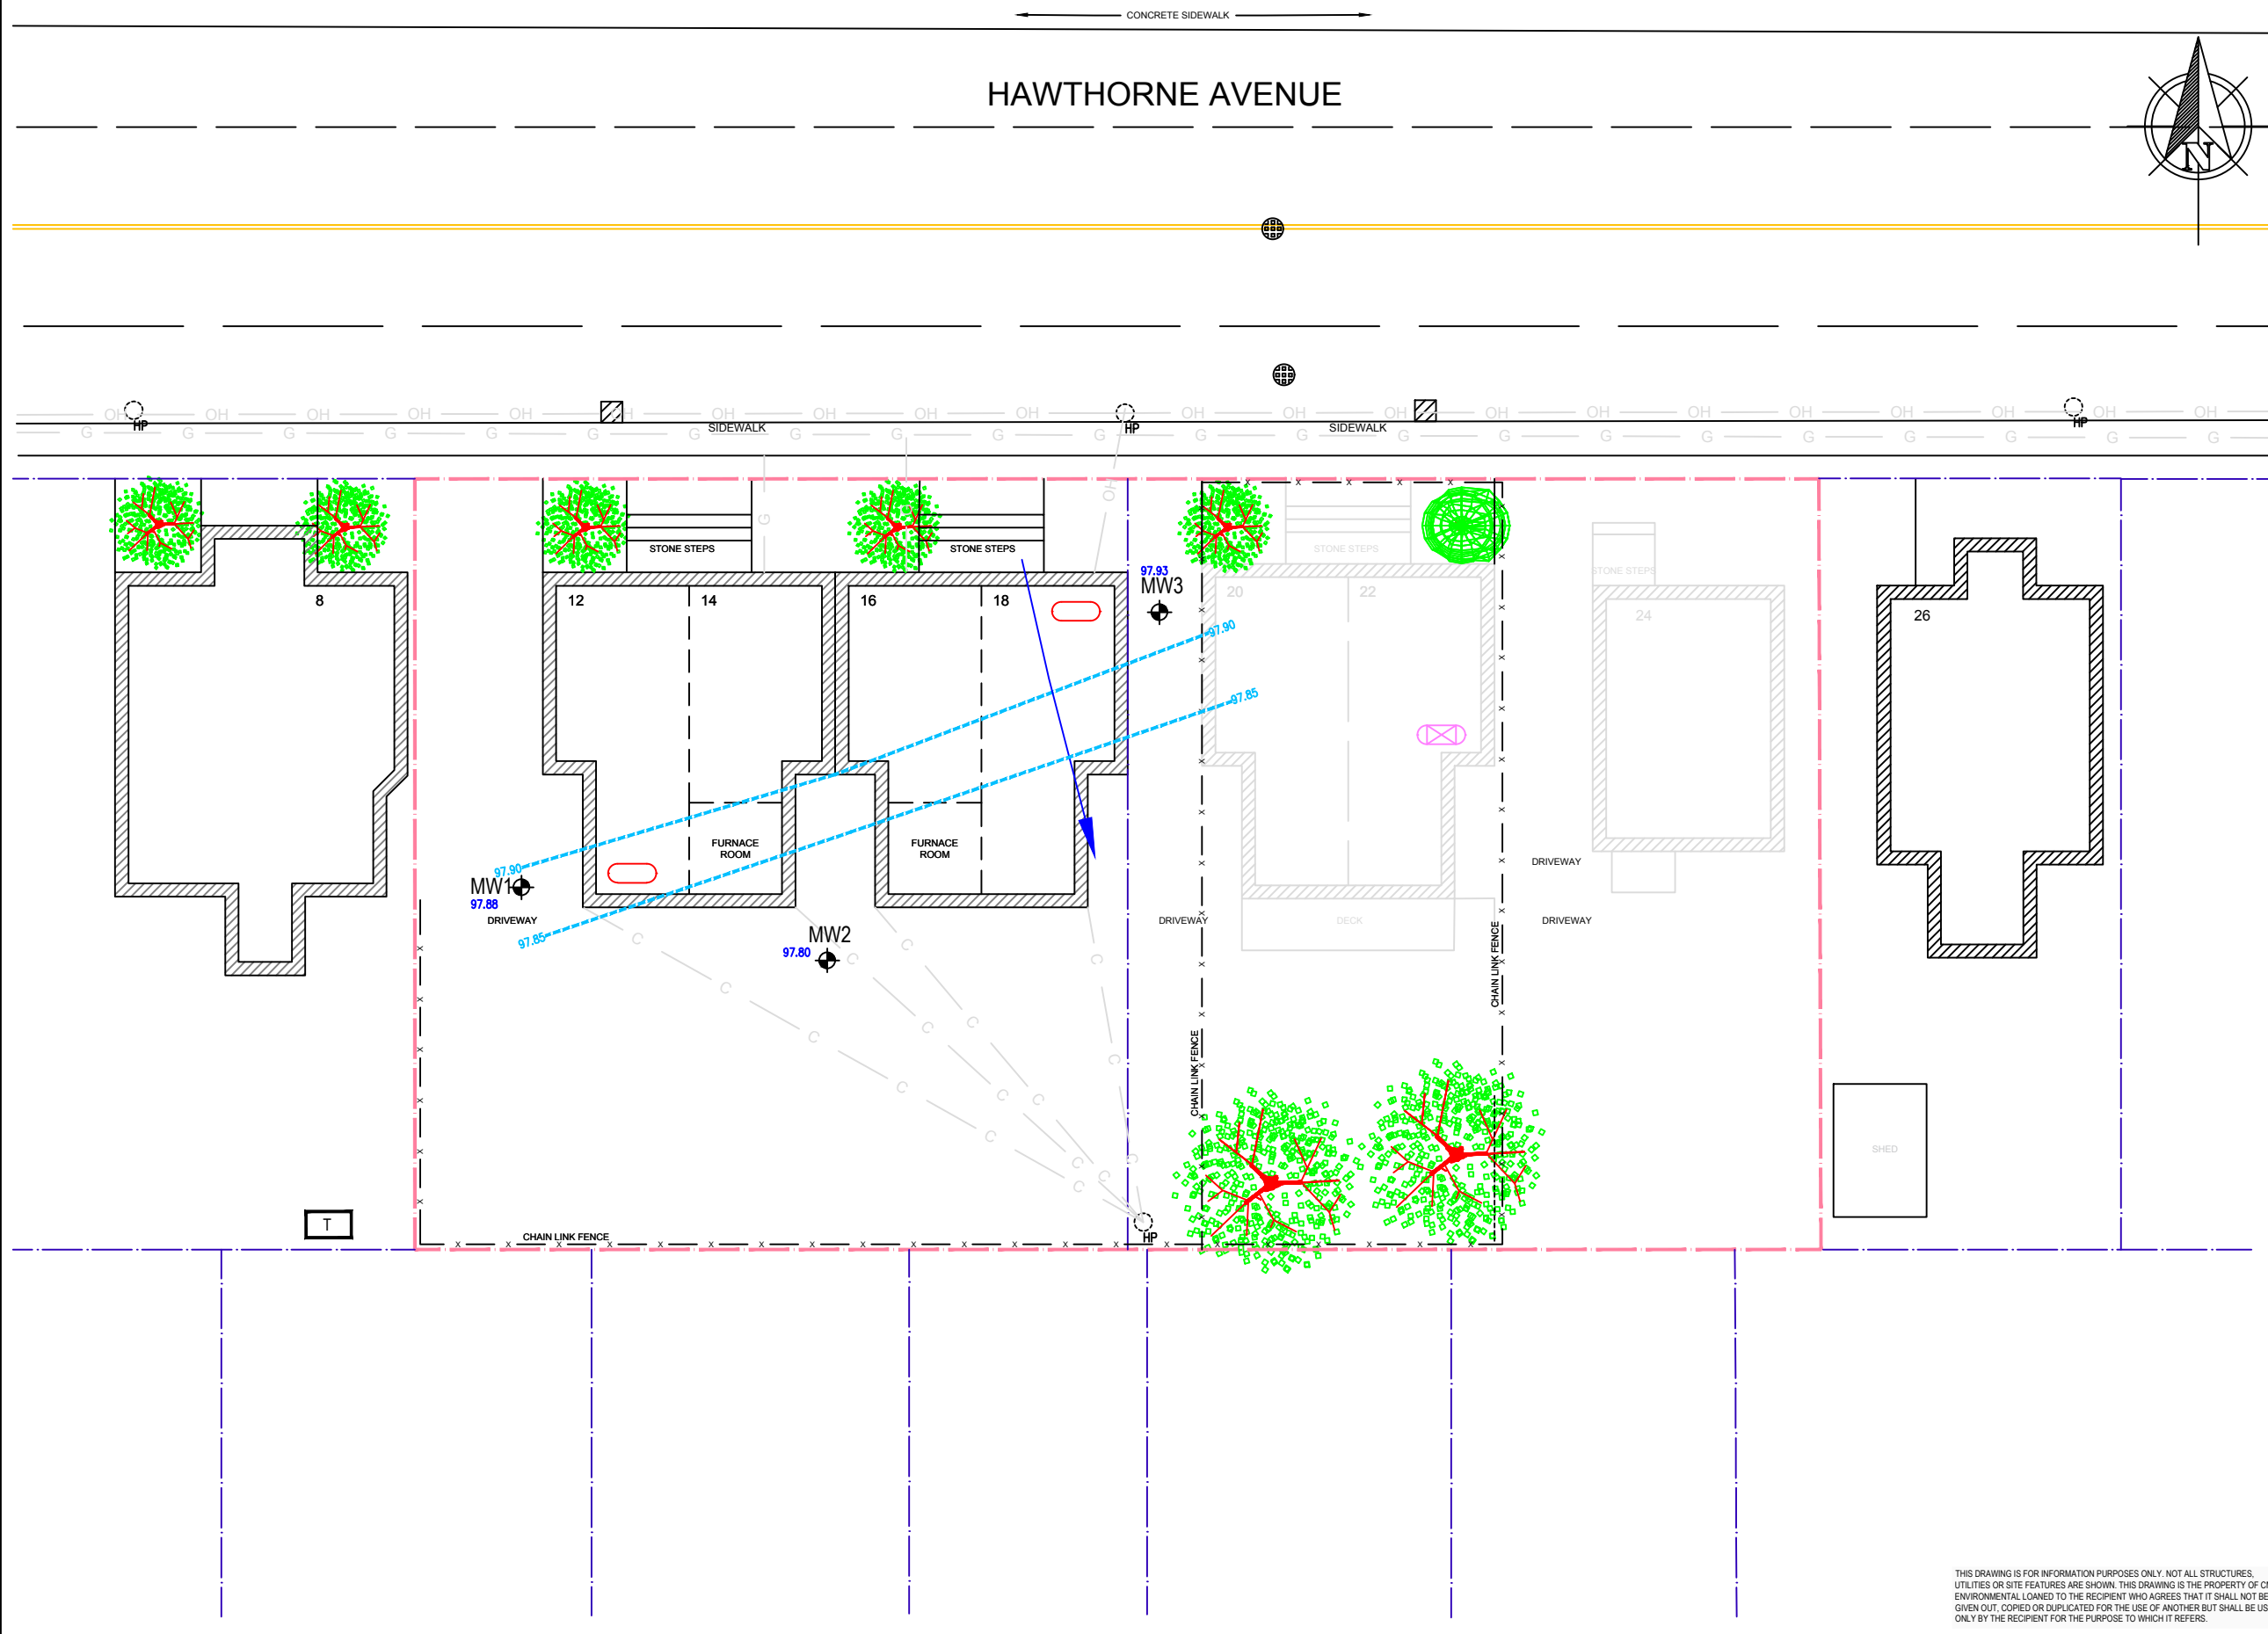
CONCRETE SIDEWALK

HAWTHORNE AVENUE

N

OH OH OH OH OH OH OH OH OH OH OH OH OH OH OH OH OH OH OH OH OH OH

G G G G G G G G G G G G G G G G G G G G G G

HP HP HP

SIDEWALK SIDEWALK

STONE STEPS STONE STEPS STONE STEPS STONE STEPS

8 12 14 16 18 20 22 24 26

97.93
MW3

97.90

97.85

FURNACE ROOM FURNACE ROOM

97.90
MW1
97.88
DRIVEWAY

97.85

MW2
97.80

DRIVEWAY DECK DRIVEWAY DRIVEWAY

CHAIN LINK FENCE CHAIN LINK FENCE

SHED

T

CHAIN LINK FENCE

HP

THIS DRAWING IS FOR INFORMATION PURPOSES ONLY. NOT ALL STRUCTURES, UTILITIES OR SITE FEATURES ARE SHOWN. THIS DRAWING IS THE PROPERTY OF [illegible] ENVIRONMENTAL LOANED TO THE RECIPIENT WHO AGREES THAT IT SHALL NOT BE GIVEN OUT, COPIED OR DUPLICATED FOR THE USE OF ANOTHER BUT SHALL BE US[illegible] ONLY BY THE RECIPIENT FOR THE PURPOSE TO WHICH IT REFERS.